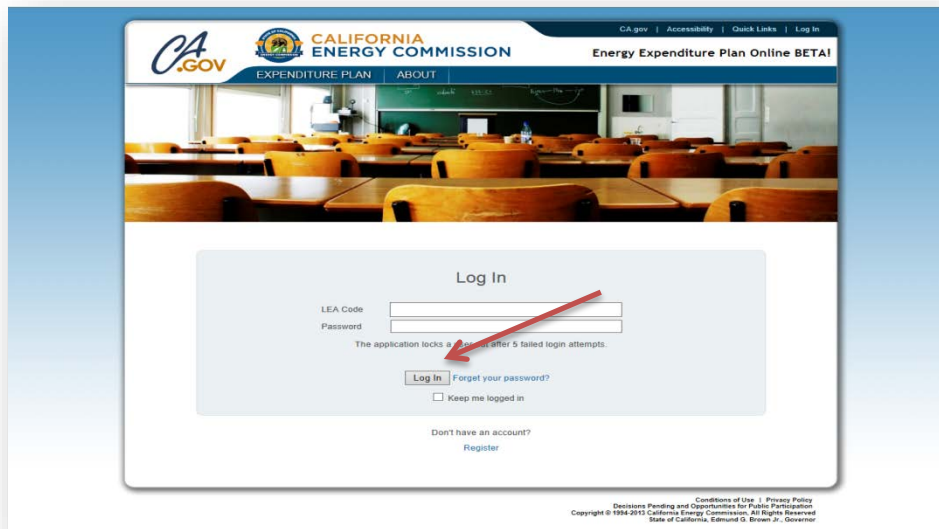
CA.GOV

CALIFORNIA ENERGY COMMISSION

CA.gov | Accessibility | Quick Links | Log In

Energy Expenditure Plan Online BETA!

EXPENDITURE PLAN | ABOUT

Log In

LEA Code

Password

The application locks a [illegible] after 5 failed login attempts.

Log In Forget your password?

Keep me logged in

Don't have an account?

Register

Conditions of Use | Privacy Policy
Decisions Pending and Opportunities for Public Participation
Copyright © 1994-2013 California Energy Commission, All Rights Reserved
State of California, Edmund G. Brown Jr., Governor